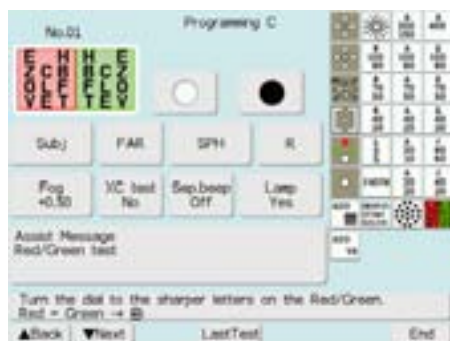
No.01

Programming C

E H H E
Z C B B C Z
O L E F L O
V E F T E V

Sub;

FAR

SPH

R

Fog +0.50

XC test No

Sep.beep Off

Lamp Yes

Assist Message
Red/Green test

Turn the dial to the sharper letters on the Red/Green.
Red = Green → ⊞

▲Back

▼Next

LastTest

End